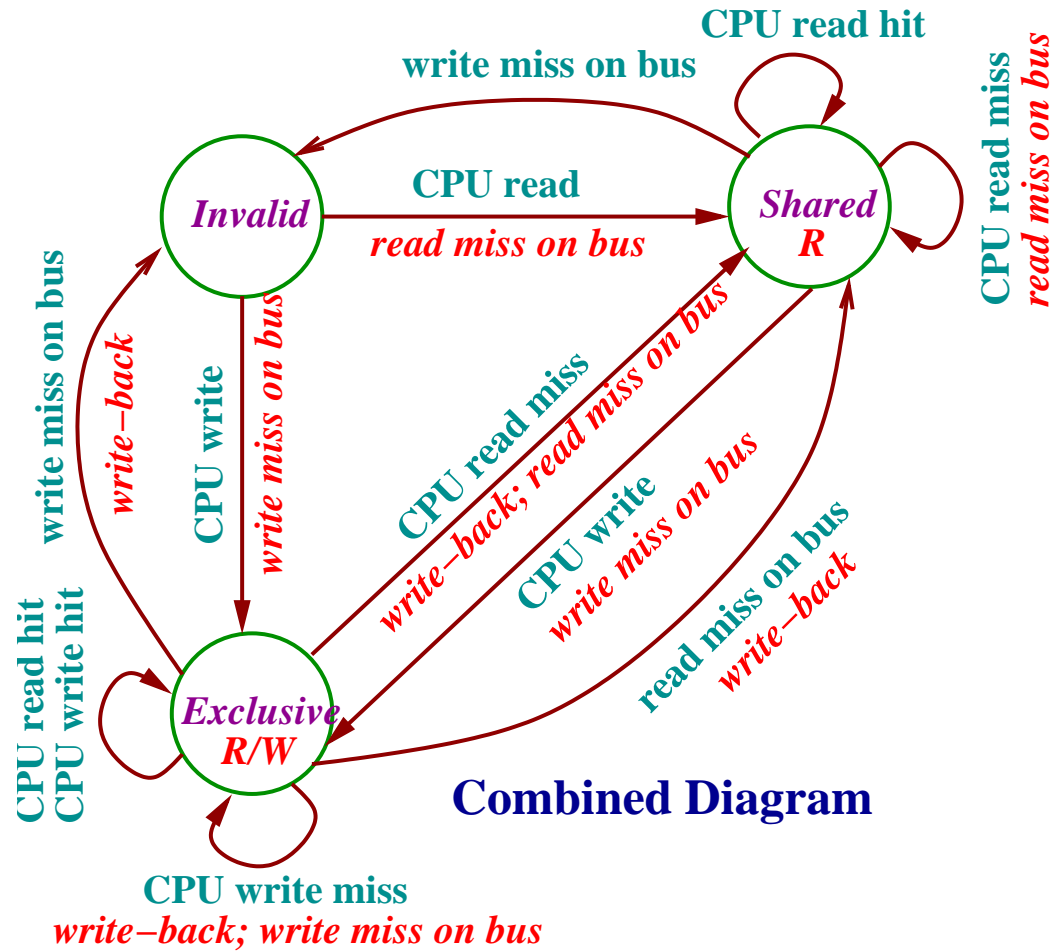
CPU read hit

write miss on bus

CPU read miss
read miss on bus

Invalid

CPU read
read miss on bus

Shared
R

write miss on bus
write–back

CPU write
write miss on bus

CPU read miss
write–back; read miss on bus

CPU write
write miss on bus

read miss on bus
write–back

CPU read hit
CPU write hit

Exclusive
R/W

Combined Diagram

CPU write miss
write–back; write miss on bus